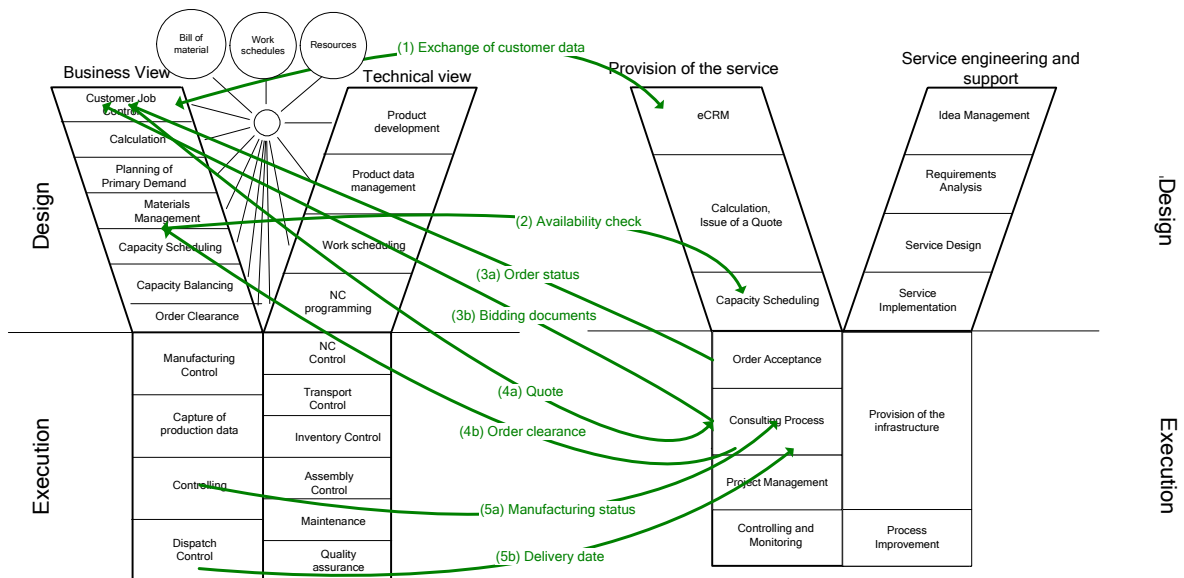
Bill of material

Work schedules

Resources

(1) Exchange of customer data

Business View

Technical view

Provision of the service

Service engineering and support

Customer Job Control

Calculation

Planning of Primary Demand

Materials Management

Capacity Scheduling

Capacity Balancing

Order Clearance

Product development

Product data management

Work scheduling

NC programming

eCRM

Calculation, Issue of a Quote

Capacity Scheduling

Idea Management

Requirements Analysis

Service Design

Service Implementation

Design

.Design

(2) Availability check

(3a) Order status

(3b) Bidding documents

(4a) Quote

(4b) Order clearance

(5a) Manufacturing status

(5b) Delivery date

Manufacturing Control

Capture of production data

Controlling

Dispatch Control

NC Control

Transport Control

Inventory Control

Assembly Control

Maintenance

Quality assurance

Order Acceptance

Consulting Process

Project Management

Controlling and Monitoring

Provision of the infrastructure

Process Improvement

Execution

Execution